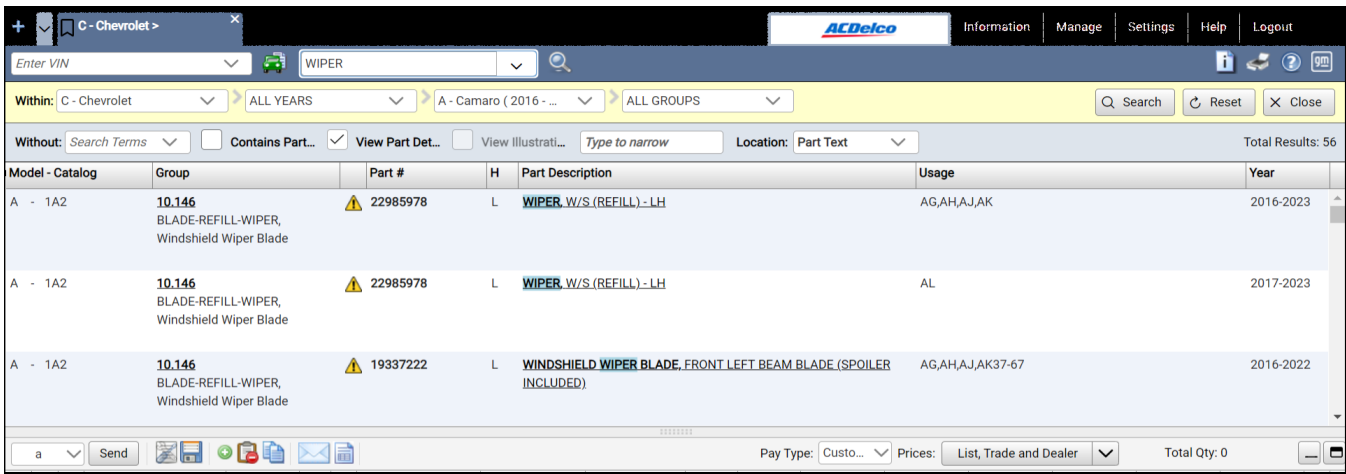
+ C - Chevrolet > ×

ACDelco

Information Manage Settings Help Logout

Enter VIN

WIPER

Within: C - Chevrolet ALL YEARS A - Camaro ( 2016 - ... ALL GROUPS

Search Reset Close

Without: Search Terms Contains Part... View Part Det... View Illustrati... Type to narrow Location: Part Text Total Results: 56

| Model - Catalog | Group | | Part # | H | Part Description | Usage | Year |
|---|---|---|---|---|---|---|---|
| A - 1A2 | 10.146 BLADE-REFILL-WIPER, Windshield Wiper Blade | | 22985978 | L | WIPER, W/S (REFILL) - LH | AG,AH,AJ,AK | 2016-2023 |
| A - 1A2 | 10.146 BLADE-REFILL-WIPER, Windshield Wiper Blade | | 22985978 | L | WIPER, W/S (REFILL) - LH | AL | 2017-2023 |
| A - 1A2 | 10.146 BLADE-REFILL-WIPER, Windshield Wiper Blade | | 19337222 | L | WINDSHIELD WIPER BLADE, FRONT LEFT BEAM BLADE (SPOILER INCLUDED) | AG,AH,AJ,AK37-67 | 2016-2022 |

a Send

Pay Type: Custo... Prices: List, Trade and Dealer Total Qty: 0